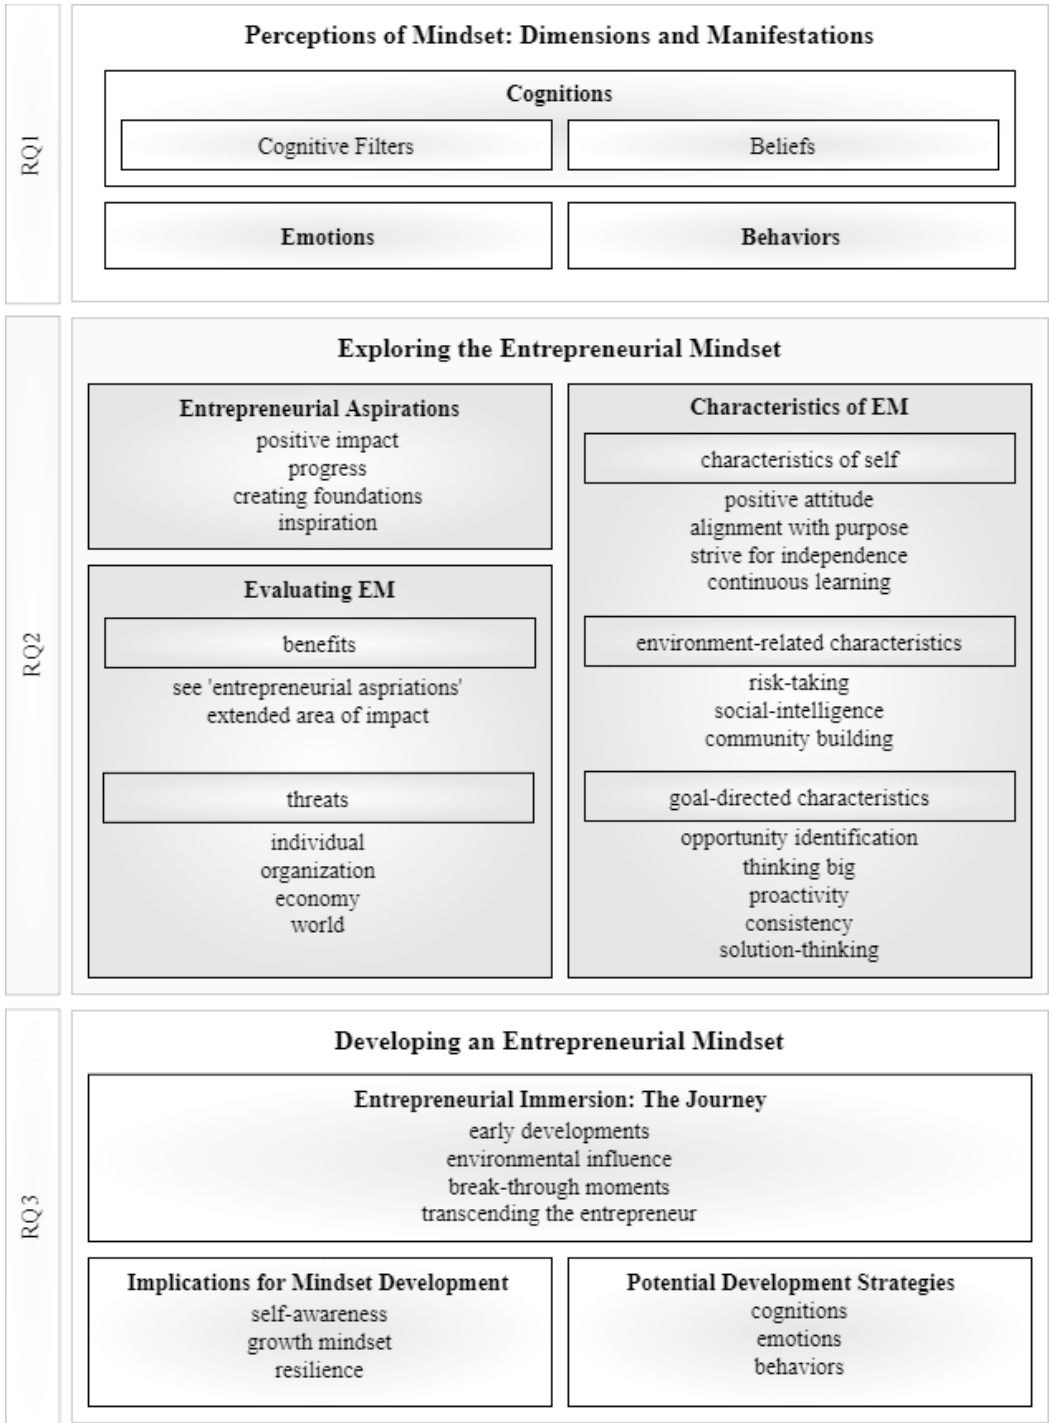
RQ1

Perceptions of Mindset: Dimensions and Manifestations

Cognitions

Cognitive Filters

Beliefs

Emotions

Behaviors

RQ2

Exploring the Entrepreneurial Mindset

Entrepreneurial Aspirations
positive impact
progress
creating foundations
inspiration

Evaluating EM

benefits

see 'entrepreneurial aspriations'
extended area of impact

threats

individual
organization
economy
world

Characteristics of EM

characteristics of self

positive attitude
alignment with purpose
strive for independence
continuous learning

environment-related characteristics

risk-taking
social-intelligence
community building

goal-directed characteristics

opportunity identification
thinking big
proactivity
consistency
solution-thinking

RQ3

Developing an Entrepreneurial Mindset

Entrepreneurial Immersion: The Journey
early developments
environmental influence
break-through moments
transcending the entrepreneur

Implications for Mindset Development
self-awareness
growth mindset
resilience

Potential Development Strategies
cognitions
emotions
behaviors